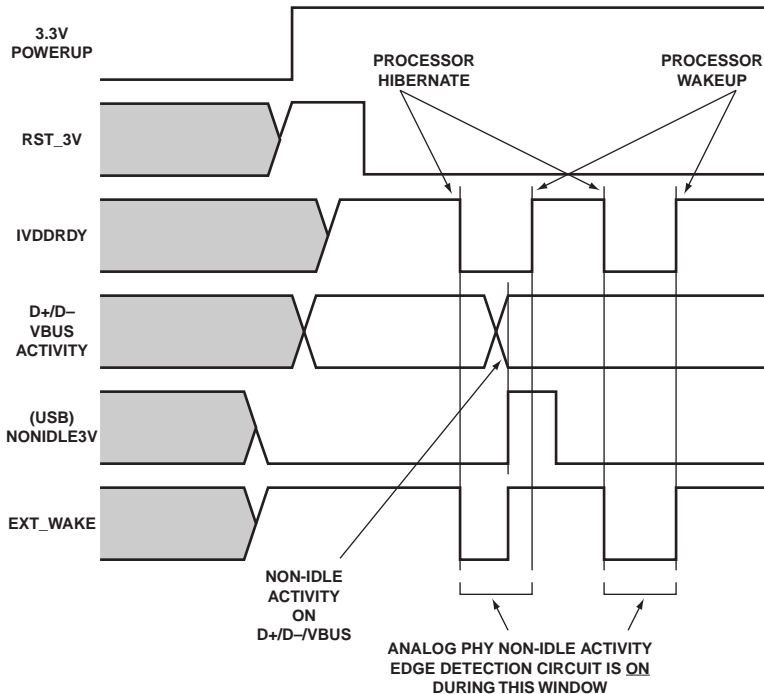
3.3V POWERUP

PROCESSOR HIBERNATE

PROCESSOR WAKEUP

RST_3V

IVDDRDY

D+/D– VBUS ACTIVITY

(USB) NONIDLE3V

EXT_WAKE

NON-IDLE ACTIVITY ON D+/D–/VBUS

ANALOG PHY NON-IDLE ACTIVITY EDGE DETECTION CIRCUIT IS ON DURING THIS WINDOW